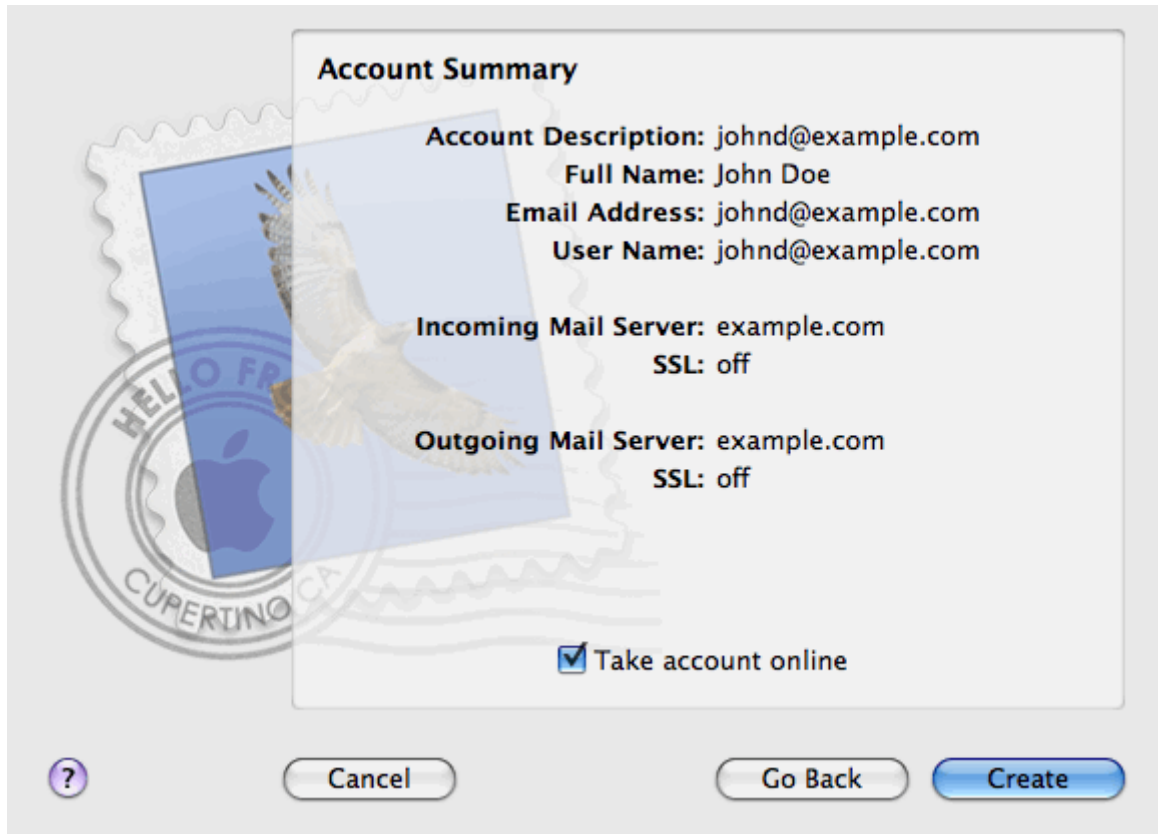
Account Summary

Account Description: johnd@example.com
Full Name: John Doe
Email Address: johnd@example.com
User Name: johnd@example.com

Incoming Mail Server: example.com
SSL: off

Outgoing Mail Server: example.com
SSL: off

HELLO FR
CUPERTINO CA

Take account online

?

Cancel

Go Back

Create